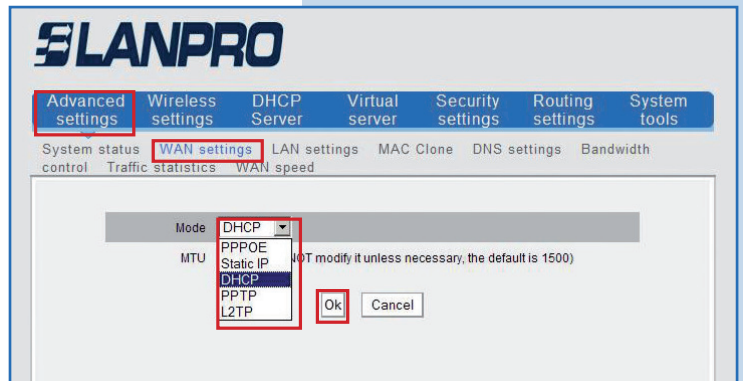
LANPRO

Advanced settings | Wireless settings | DHCP Server | Virtual server | Security settings | Routing settings | System tools

System status | WAN settings | LAN settings | MAC Clone | DNS settings | Bandwidth control | Traffic statistics | WAN speed

Mode DHCP

PPPOE
Static IP
DHCP
PPTP
L2TP

MTU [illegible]NOT modify it unless necessary, the default is 1500)

Ok Cancel